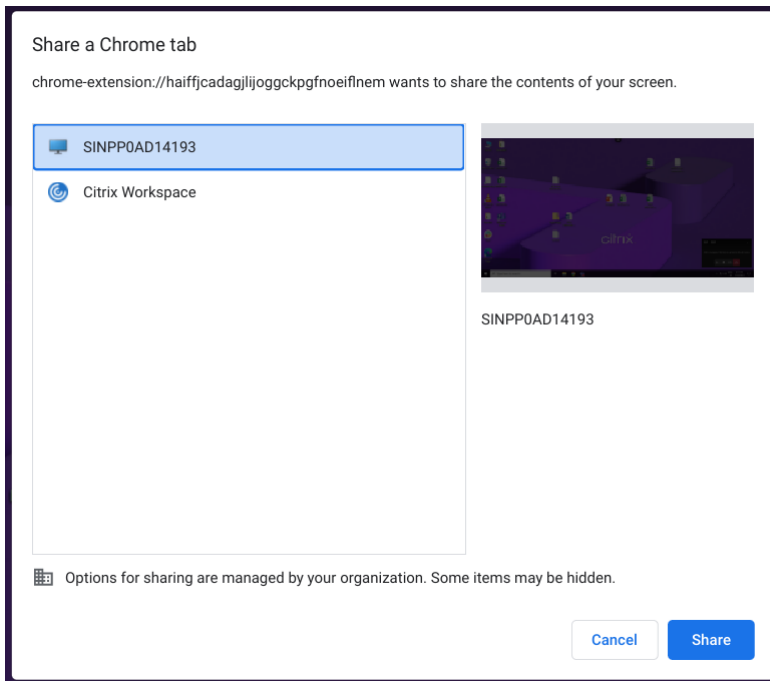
Share a Chrome tab

chrome-extension://haiffjcadagjlijoggckpgfnoeiflnem wants to share the contents of your screen.

SINPP0AD14193

Citrix Workspace

citrix

SINPP0AD14193

Options for sharing are managed by your organization. Some items may be hidden.

Cancel

Share